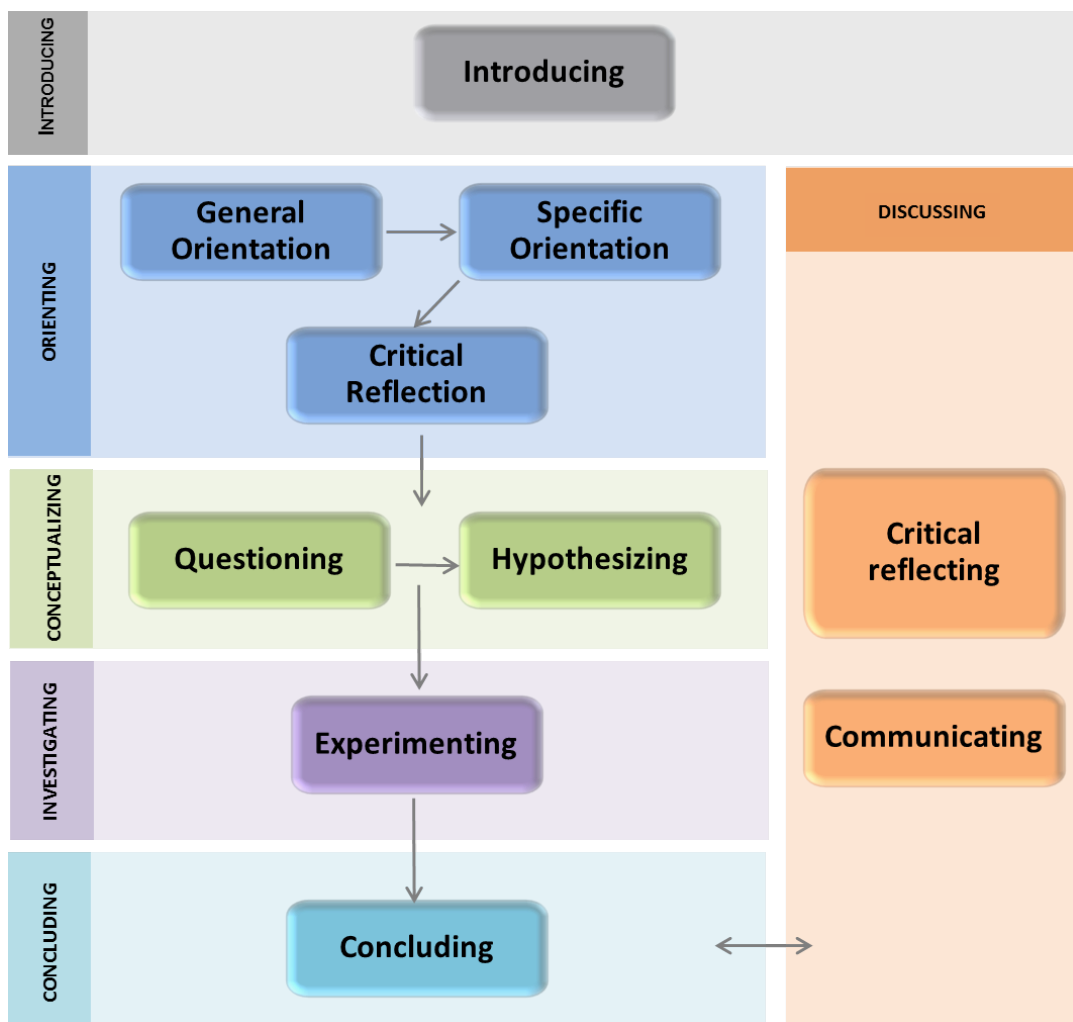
INTRODUCING

Introducing

ORIENTING

General Orientation

Specific Orientation

Critical Reflection

DISCUSSING

CONCEPTUALIZING

Questioning

Hypothesizing

Critical reflecting

INVESTIGATING

Experimenting

Communicating

CONCLUDING

Concluding